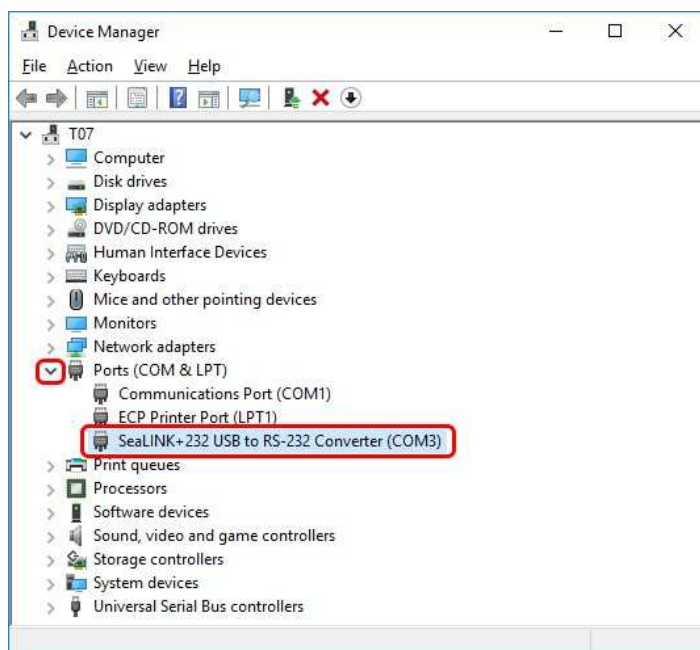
Device Manager

File Action View Help

T07
Computer
Disk drives
Display adapters
DVD/CD-ROM drives
Human Interface Devices
Keyboards
Mice and other pointing devices
Monitors
Network adapters
Ports (COM & LPT)
Communications Port (COM1)
ECP Printer Port (LPT1)
SeaLINK+232 USB to RS-232 Converter (COM3)
Print queues
Processors
Software devices
Sound, video and game controllers
Storage controllers
System devices
Universal Serial Bus controllers